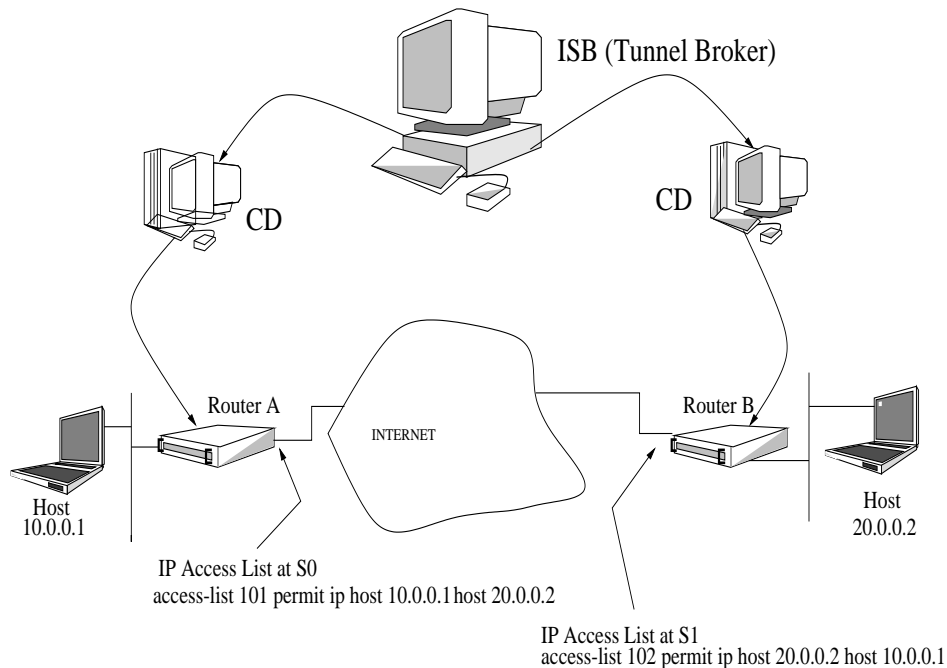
ISB (Tunnel Broker)

CD

CD

Router A

INTERNET

Router B

Host
10.0.0.1

Host
20.0.0.2

IP Access List at S0
access-list 101 permit ip host 10.0.0.1 host 20.0.0.2

IP Access List at S1
access-list 102 permit ip host 20.0.0.2 host 10.0.0.1